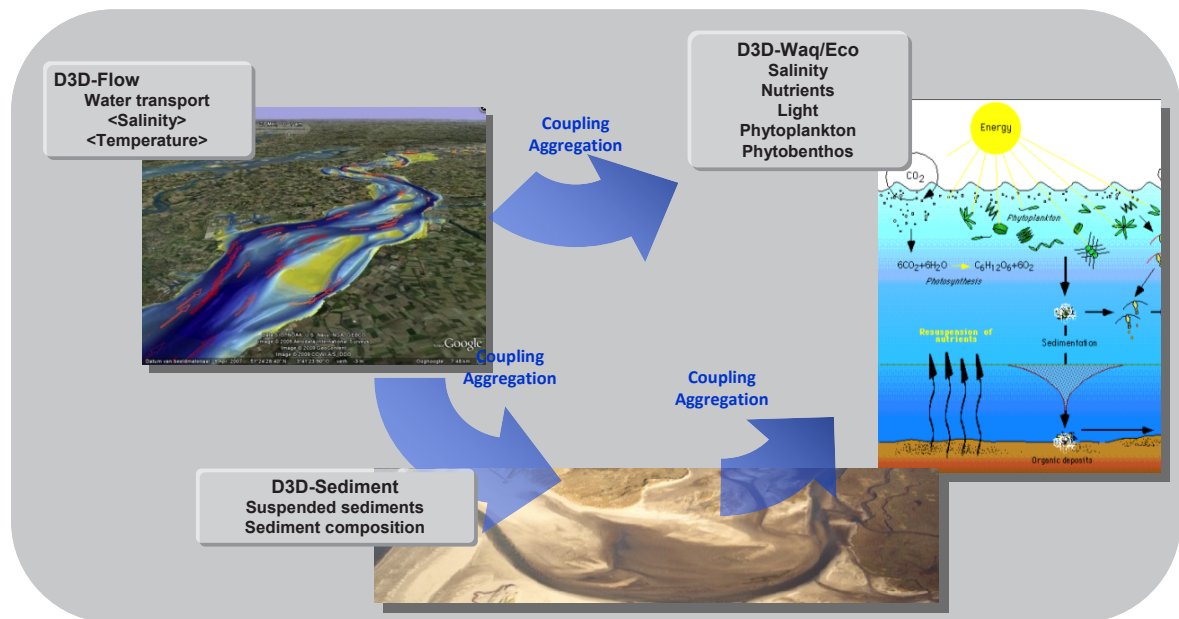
D3D-Flow
Water transport
<Salinity>
<Temperature>

Coupling
Aggregation

D3D-Waq/Eco
Salinity
Nutrients
Light
Phytoplankton
Phytobenthos

Energy

$CO_2$

Phytoplankton

$6CO_2+6H_2O \rightarrow C_6H_{12}O_6+6O_2$

Photosynthesis

Resuspension of nutrients

Sedimentation

Organic deposits

Google

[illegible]

Coupling
Aggregation

Coupling
Aggregation

D3D-Sediment
Suspended sediments
Sediment composition